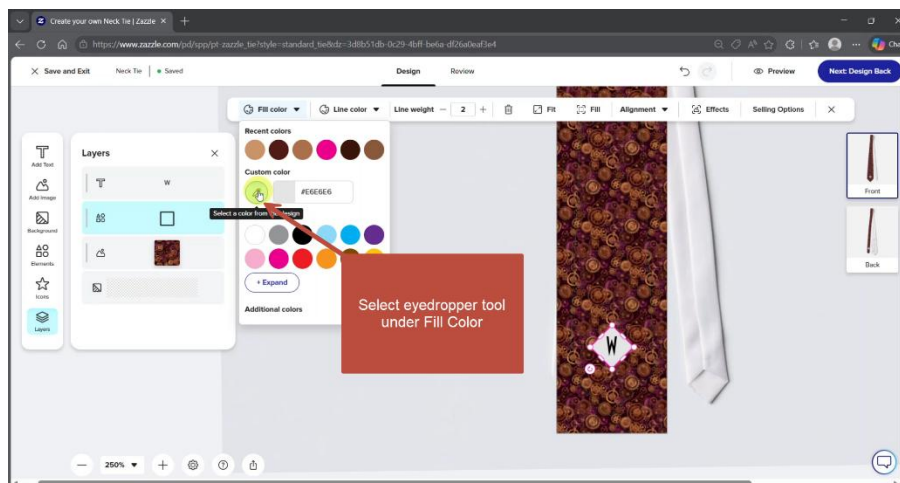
Create your own Neck Tie | Zazzle ×

https://www.zazzle.com/pd/spp/pt-zazzle_tie?style=standard_tie&dz=3d8b51db-0c29-4bff-be6a-df26a0eaf3e4

× Save and Exit Neck Tie | Saved

Design Review

Preview Next: Design Back

Fill color Line color Line weight — 2 + Fit Fill Alignment Effects Selling Options ×

Add Text
Add Image
Background
Elements
Icons
Layers

Layers ×

W

Recent colors

Custom color

#E6E6E6

Select a color from your design

+ Expand

Additional colors

Select eyedropper tool under Fill Color

W

Front

Back

— 250% + ⓘ